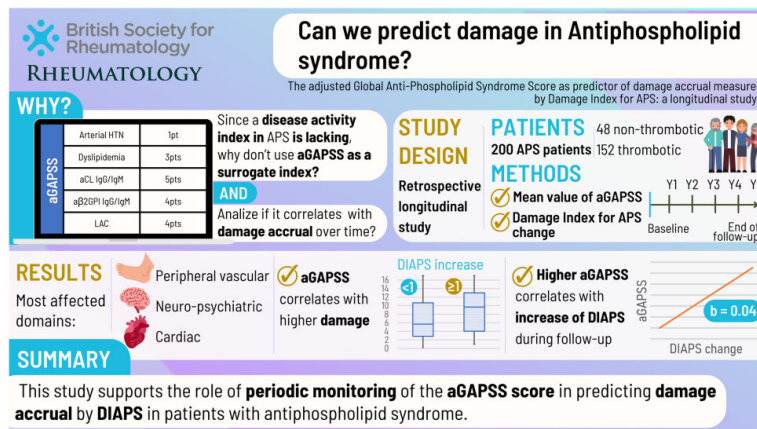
British Society for Rheumatology

RHEUMATOLOGY

Can we predict damage in Antiphospholipid syndrome?

The adjusted Global Anti-Phospholipid Syndrome Score as predictor of damage accrual measure by Damage Index for APS: a longitudinal study

WHY?

| aGAPSS | |
|---|---|
| Arterial HTN | 1pt |
| Dyslipidemia | 3pts |
| aCL IgG/IgM | 5pts |
| aβ2GPI IgG/IgM | 4pts |
| LAC | 4pts |

Since a disease activity index in APS is lacking, why don't use aGAPSS as a surrogate index?

AND

Analize if it correlates with damage accrual over time?

STUDY DESIGN

Retrospective longitudinal study

PATIENTS

200 APS patients

48 non-thrombotic

152 thrombotic

METHODS

Mean value of aGAPSS

Damage Index for APS change

Y1 Y2 Y3 Y4 Y

Baseline

End of follow-up

RESULTS

Most affected domains:

Peripheral vascular

Neuro-psychiatric

Cardiac

aGAPSS correlates with higher damage

DIAPS increase

<1

≥1

16 14 12 10 8 6 4 2 0

Higher aGAPSS correlates with increase of DIAPS during follow-up

aGAPSS

b = 0.04

DIAPS change

SUMMARY

This study supports the role of periodic monitoring of the aGAPSS score in predicting damage accrual by DIAPS in patients with antiphospholipid syndrome.